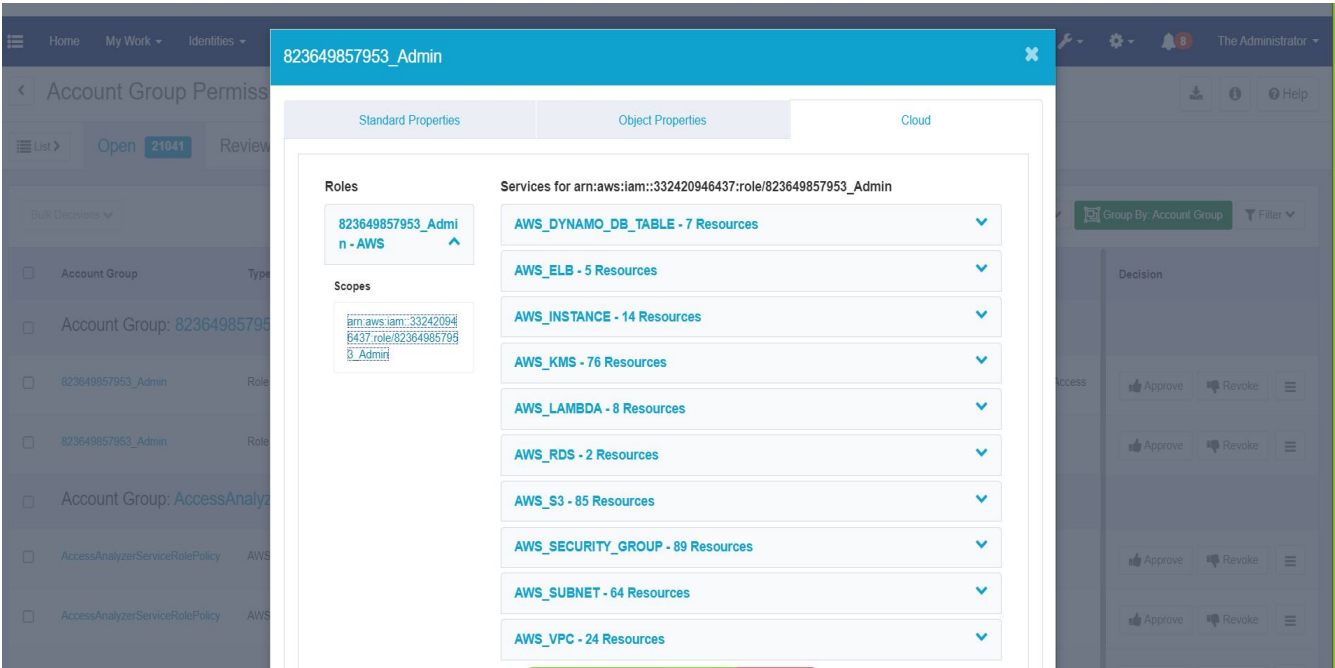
Home My Work ▾ Identities ▾

The Administrator ▾

8

Account Group Permiss

Help

List › Open 21041 Review

Bulk Decisions

Group By: Account Group

Filter

Account Group

Type

Decision

Account Group: 82364985795

823649857953_Admin

Role

Access

Approve

Revoke

823649857953_Admin

Role

Approve

Revoke

Account Group: AccessAnalyz

AccessAnalyzerServiceRolePolicy

AWS

Approve

Revoke

AccessAnalyzerServiceRolePolicy

AWS

Approve

Revoke

823649857953_Admin

Standard Properties

Object Properties

Cloud

Roles

823649857953_Admin - AWS

Scopes

arn:aws:iam::332420946437:role/823649857953_Admin

Services for arn:aws:iam::332420946437:role/823649857953_Admin

AWS_DYNAMO_DB_TABLE - 7 Resources

AWS_ELB - 5 Resources

AWS_INSTANCE - 14 Resources

AWS_KMS - 76 Resources

AWS_LAMBDA - 8 Resources

AWS_RDS - 2 Resources

AWS_S3 - 85 Resources

AWS_SECURITY_GROUP - 89 Resources

AWS_SUBNET - 64 Resources

AWS_VPC - 24 Resources